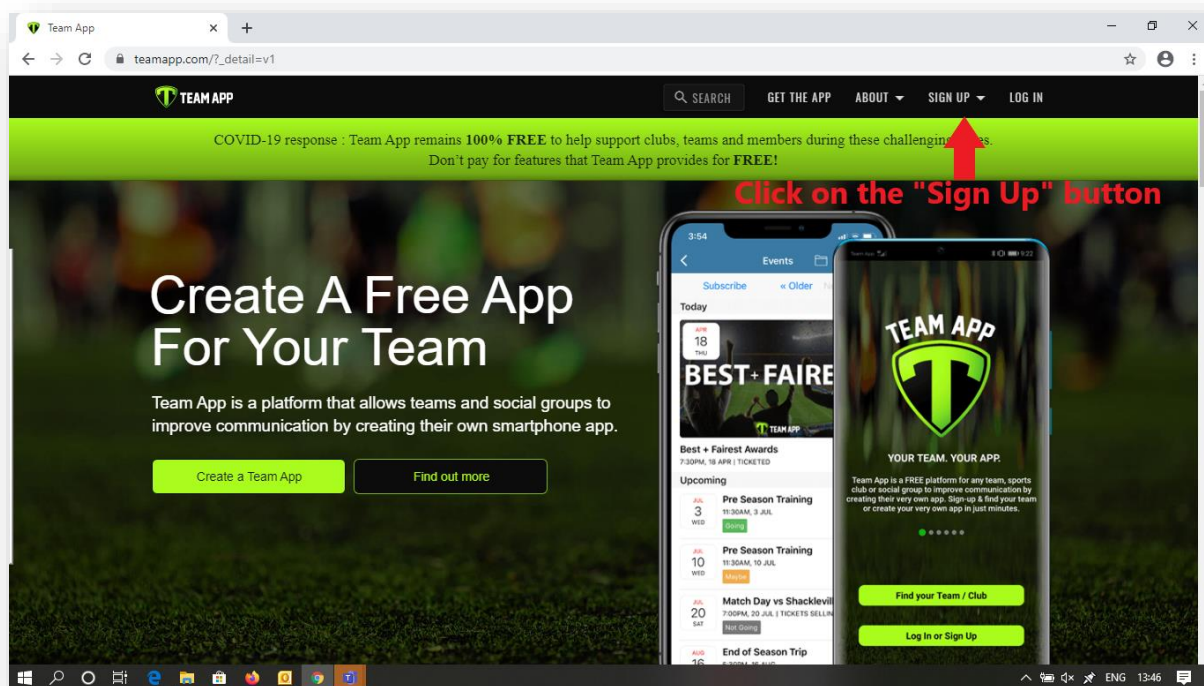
Team App
teamapp.com/?_detail=v1

TEAM APP
SEARCH
GET THE APP
ABOUT
SIGN UP
LOG IN

COVID-19 response : Team App remains **100% FREE** to help support clubs, teams and members during these challenging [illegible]es.
Don't pay for features that Team App provides for **FREE!**

Click on the "Sign Up" button

Create A Free App For Your Team

Team App is a platform that allows teams and social groups to improve communication by creating their own smartphone app.

Create a Team App
Find out more

3:54
Events
Subscribe
« Older
Today
APR
18
THU
BEST+FAIRE
TEAM APP
Best + Fairest Awards
7:30PM, 18 APR | TICKETED
Upcoming
JUL
3
WED
Pre Season Training
11:30AM, 3 JUL
Going
JUL
10
WED
Pre Season Training
11:30AM, 10 JUL
Maybe
JUL
20
SAT
Match Day vs Shacklevil
7:00PM, 20 JUL | TICKETS SELLIN
Not Going
AUG
16
End of Season Trip

TEAM APP
YOUR TEAM. YOUR APP.
Team App is a FREE platform for any team, sports club or social group to improve communication by creating their very own app. Sign-up & find your team or create your very own app in just minutes.
Find your Team / Club
Log In or Sign Up

ENG 13:46